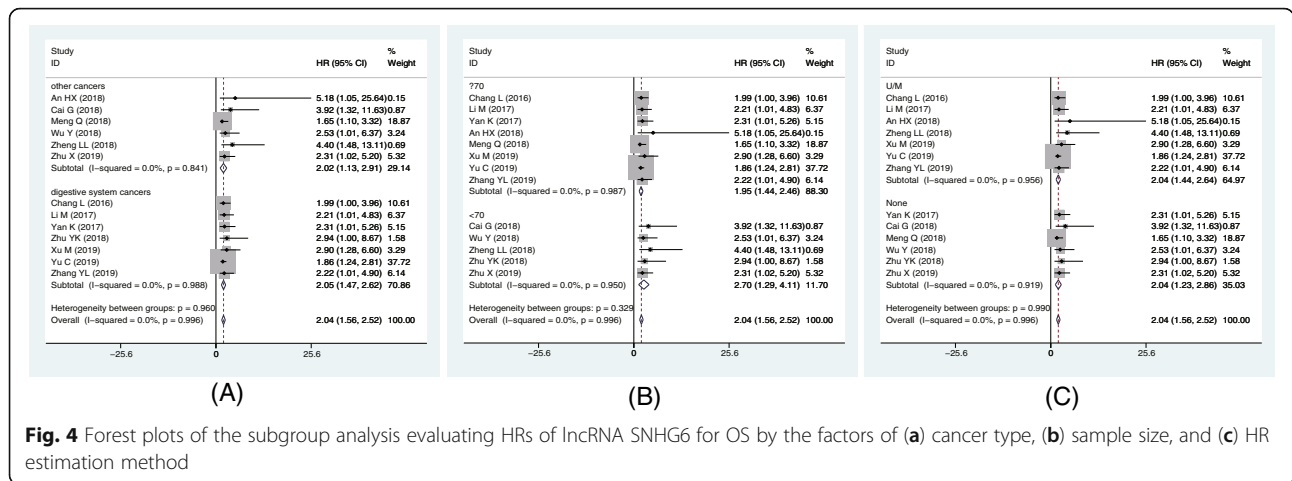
| Study ID | HR (95% CI) | % Weight |
|---|---|---|
| other cancers | | |
| An HX (2018) | 5.18 (1.05, 25.64) | 0.15 |
| Cai G (2018) | 3.92 (1.32, 11.63) | 0.87 |
| Meng Q (2018) | 1.65 (1.10, 3.32) | 18.87 |
| Wu Y (2018) | 2.53 (1.01, 6.37) | 3.24 |
| Zheng LL (2018) | 4.40 (1.48, 13.11) | 0.69 |
| Zhu X (2019) | 2.31 (1.02, 5.20) | 5.32 |
| Subtotal (I−squared = 0.0%, p = 0.841) | 2.02 (1.13, 2.91) | 29.14 |
| digestive system cancers | | |
| Chang L (2016) | 1.99 (1.00, 3.96) | 10.61 |
| Li M (2017) | 2.21 (1.01, 4.83) | 6.37 |
| Yan K (2017) | 2.31 (1.01, 5.26) | 5.15 |
| Zhu YK (2018) | 2.94 (1.00, 8.67) | 1.58 |
| Xu M (2019) | 2.90 (1.28, 6.60) | 3.29 |
| Yu C (2019) | 1.86 (1.24, 2.81) | 37.72 |
| Zhang YL (2019) | 2.22 (1.01, 4.90) | 6.14 |
| Subtotal (I−squared = 0.0%, p = 0.988) | 2.05 (1.47, 2.62) | 70.86 |
| Heterogeneity between groups: p = 0.960 | | |
| Overall (I−squared = 0.0%, p = 0.996) | 2.04 (1.56, 2.52) | 100.00 |

−25.6 0 25.6

(A)

| Study ID | HR (95% CI) | % Weight |
|---|---|---|
| ?70 | | |
| Chang L (2016) | 1.99 (1.00, 3.96) | 10.61 |
| Li M (2017) | 2.21 (1.01, 4.83) | 6.37 |
| Yan K (2017) | 2.31 (1.01, 5.26) | 5.15 |
| An HX (2018) | 5.18 (1.05, 25.64) | 0.15 |
| Meng Q (2018) | 1.65 (1.10, 3.32) | 18.87 |
| Xu M (2019) | 2.90 (1.28, 6.60) | 3.29 |
| Yu C (2019) | 1.86 (1.24, 2.81) | 37.72 |
| Zhang YL (2019) | 2.22 (1.01, 4.90) | 6.14 |
| Subtotal (I−squared = 0.0%, p = 0.987) | 1.95 (1.44, 2.46) | 88.30 |
| <70 | | |
| Cai G (2018) | 3.92 (1.32, 11.63) | 0.87 |
| Wu Y (2018) | 2.53 (1.01, 6.37) | 3.24 |
| Zheng LL (2018) | 4.40 (1.48, 13.11) | 0.69 |
| Zhu YK (2018) | 2.94 (1.00, 8.67) | 1.58 |
| Zhu X (2019) | 2.31 (1.02, 5.20) | 5.32 |
| Subtotal (I−squared = 0.0%, p = 0.950) | 2.70 (1.29, 4.11) | 11.70 |
| Heterogeneity between groups: p = 0.329 | | |
| Overall (I−squared = 0.0%, p = 0.996) | 2.04 (1.56, 2.52) | 100.00 |

−25.6 0 25.6

(B)

| Study ID | HR (95% CI) | % Weight |
|---|---|---|
| U/M | | |
| Chang L (2016) | 1.99 (1.00, 3.96) | 10.61 |
| Li M (2017) | 2.21 (1.01, 4.83) | 6.37 |
| An HX (2018) | 5.18 (1.05, 25.64) | 0.15 |
| Zheng LL (2018) | 4.40 (1.48, 13.11) | 0.69 |
| Xu M (2019) | 2.90 (1.28, 6.60) | 3.29 |
| Yu C (2019) | 1.86 (1.24, 2.81) | 37.72 |
| Zhang YL (2019) | 2.22 (1.01, 4.90) | 6.14 |
| Subtotal (I−squared = 0.0%, p = 0.956) | 2.04 (1.44, 2.64) | 64.97 |
| None | | |
| Yan K (2017) | 2.31 (1.01, 5.26) | 5.15 |
| Cai G (2018) | 3.92 (1.32, 11.63) | 0.87 |
| Meng Q (2018) | 1.65 (1.10, 3.32) | 18.87 |
| Wu Y (2018) | 2.53 (1.01, 6.37) | 3.24 |
| Zhu YK (2018) | 2.94 (1.00, 8.67) | 1.58 |
| Zhu X (2019) | 2.31 (1.02, 5.20) | 5.32 |
| Subtotal (I−squared = 0.0%, p = 0.919) | 2.04 (1.23, 2.86) | 35.03 |
| Heterogeneity between groups: p = 0.990 | | |
| Overall (I−squared = 0.0%, p = 0.996) | 2.04 (1.56, 2.52) | 100.00 |

−25.6 0 25.6

(C)

Fig. 4 Forest plots of the subgroup analysis evaluating HRs of lncRNA SNHG6 for OS by the factors of (a) cancer type, (b) sample size, and (c) HR estimation method